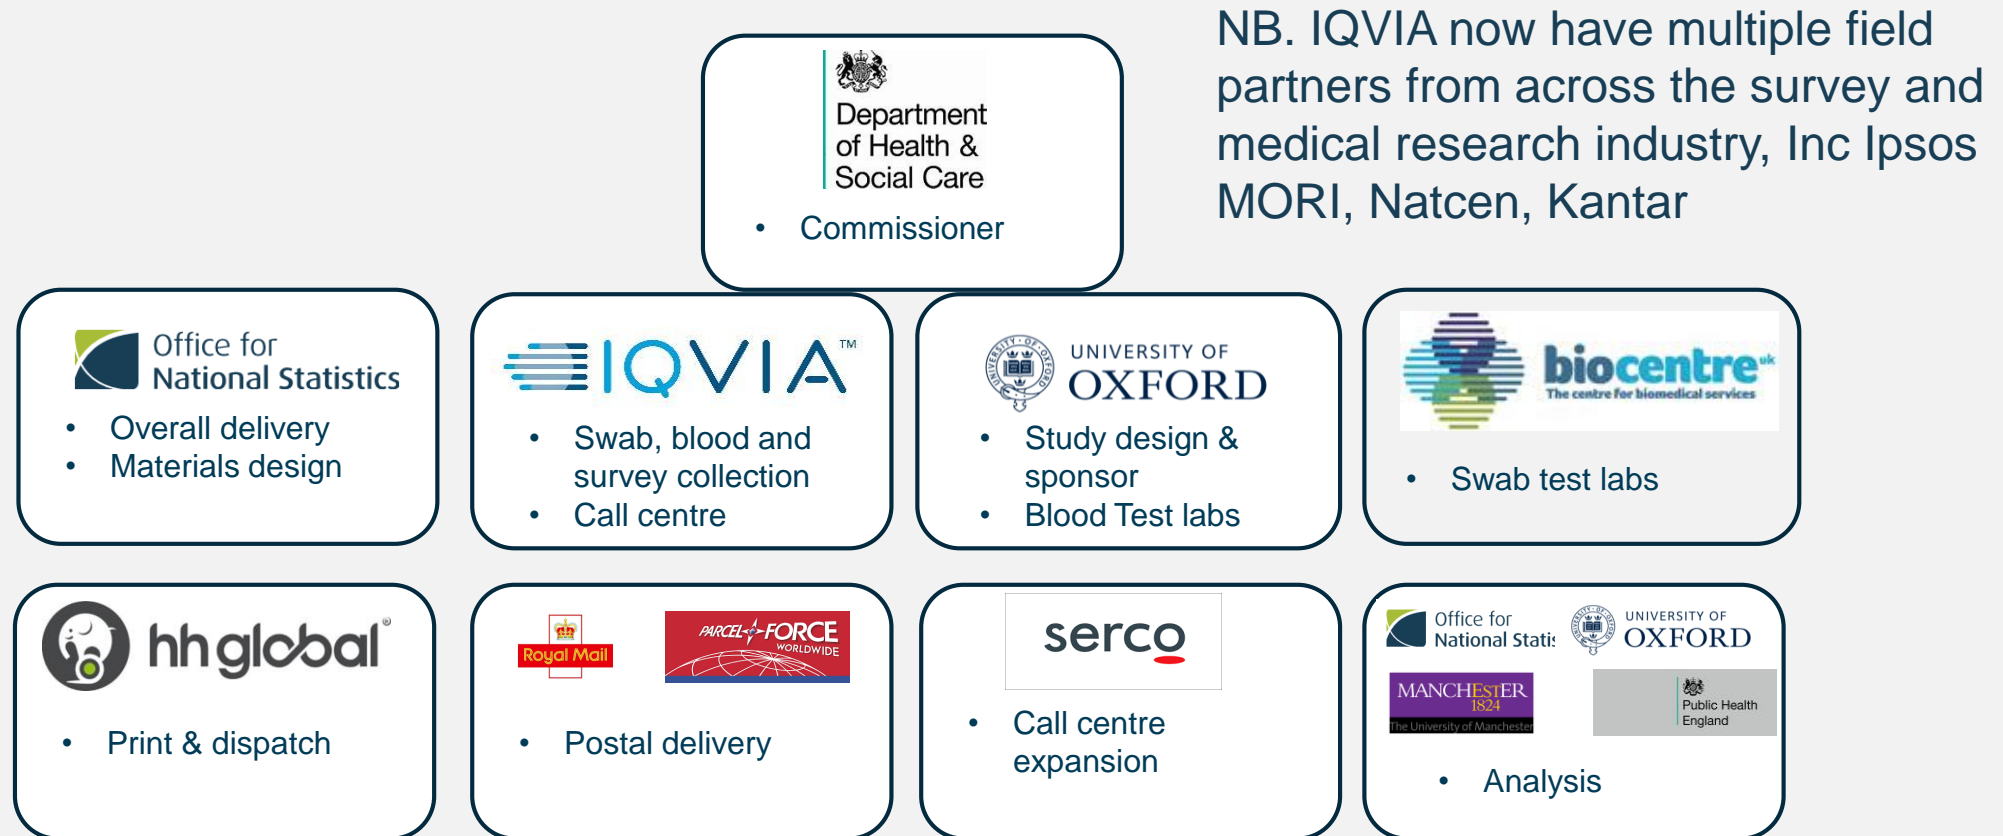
Department of Health & Social Care

- Commissioner

NB. IQVIA now have multiple field partners from across the survey and medical research industry, Inc Ipsos MORI, Natcen, Kantar

Office for National Statistics

- Overall delivery
- Materials design

IQVIA™

- Swab, blood and survey collection
- Call centre

UNIVERSITY OF OXFORD

- Study design & sponsor
- Blood Test labs

biocentre uk
The centre for biomedical services

- Swab test labs

hhglobal®

- Print & dispatch

Royal Mail

PARCEL FORCE WORLDWIDE

- Postal delivery

serco

- Call centre expansion

Office for National Statis

UNIVERSITY OF OXFORD

MANCHESTER 1824
The University of Manchester

Public Health England

- Analysis